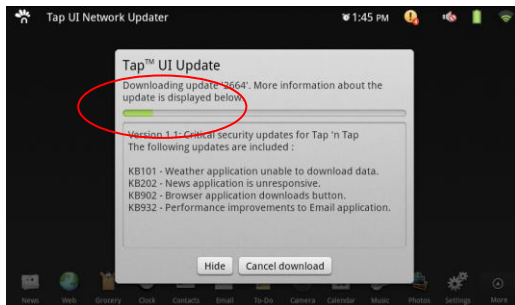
Tap UI Network Updater

1:45 PM

Tap™ UI Update

Downloading update '3664'. More information about the update is displayed below.

Version 1.1: Critical security updates for Tap 'n Tap
The following updates are included :

KB101 - Weather application unable to download data.
KB202 - News application is unresponsive.
KB902 - Browser application downloads button.
KB932 - Performance improvements to Email application.

Hide
Cancel download

News
Web
Grocery
Clock
Contacts
Email
To-Do
Camera
Calendar
Music
Photos
Settings
More